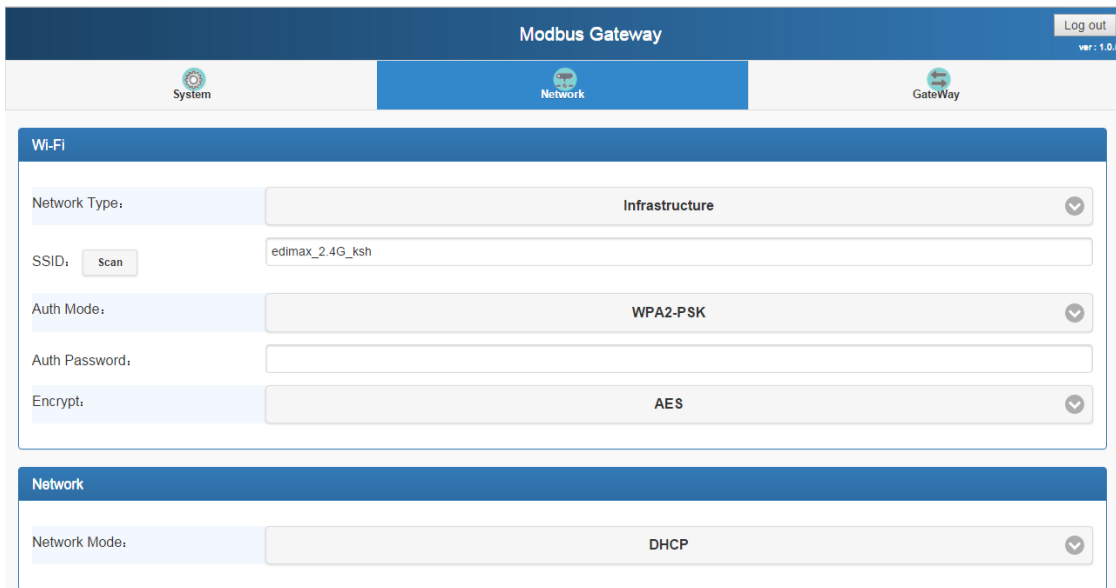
Modbus Gateway

Log out

ver : 1.0.

System

Network

GateWay

Wi-Fi

Network Type：

Infrastructure

SSID：

Scan

edimax_2.4G_ksh

Auth Mode：

WPA2-PSK

Auth Password：

Encrypt：

AES

Network

Network Mode：

DHCP